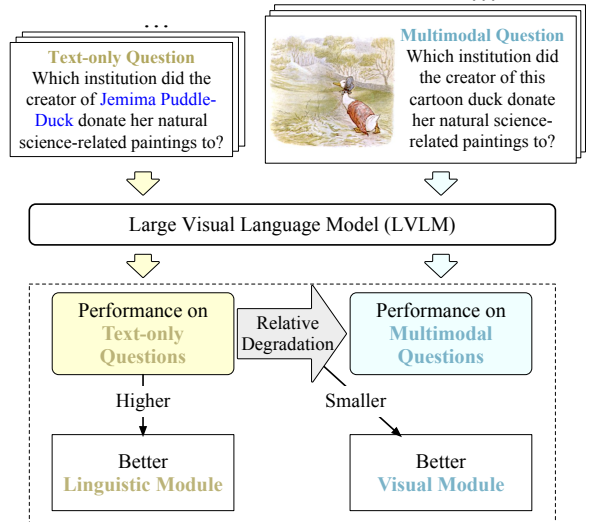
...

Text-only Question
Which institution did the creator of Jemima Puddle-Duck donate her natural science-related paintings to?

Multimodal Question
Which institution did the creator of this cartoon duck donate her natural science-related paintings to?

Large Visual Language Model (LVLM)

Performance on Text-only Questions

Relative Degradation

Performance on Multimodal Questions

Higher

Smaller

Better Linguistic Module

Better Visual Module